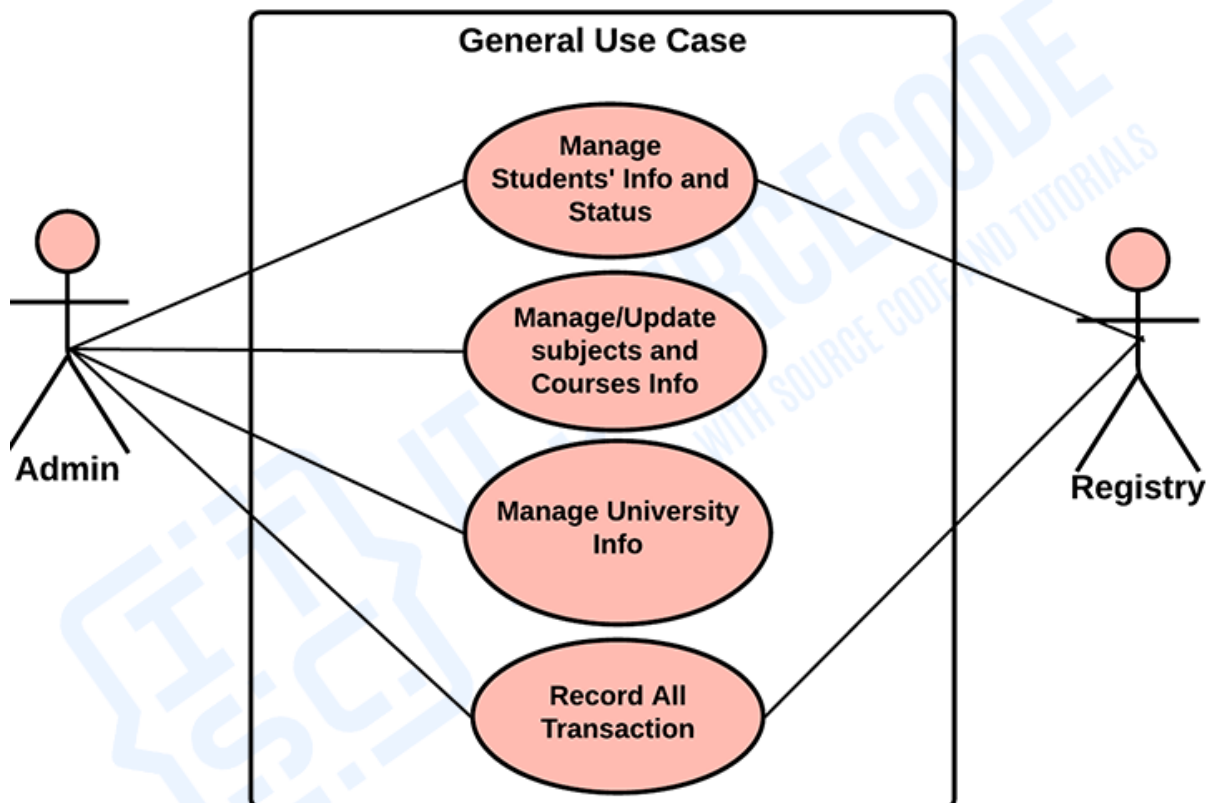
General Use Case

Manage Students' Info and Status

Manage/Update subjects and Courses Info

Manage University Info

Record All Transaction

Admin

Registry

ITSOURCECODE
WITH SOURCE CODE AND TUTORIALS